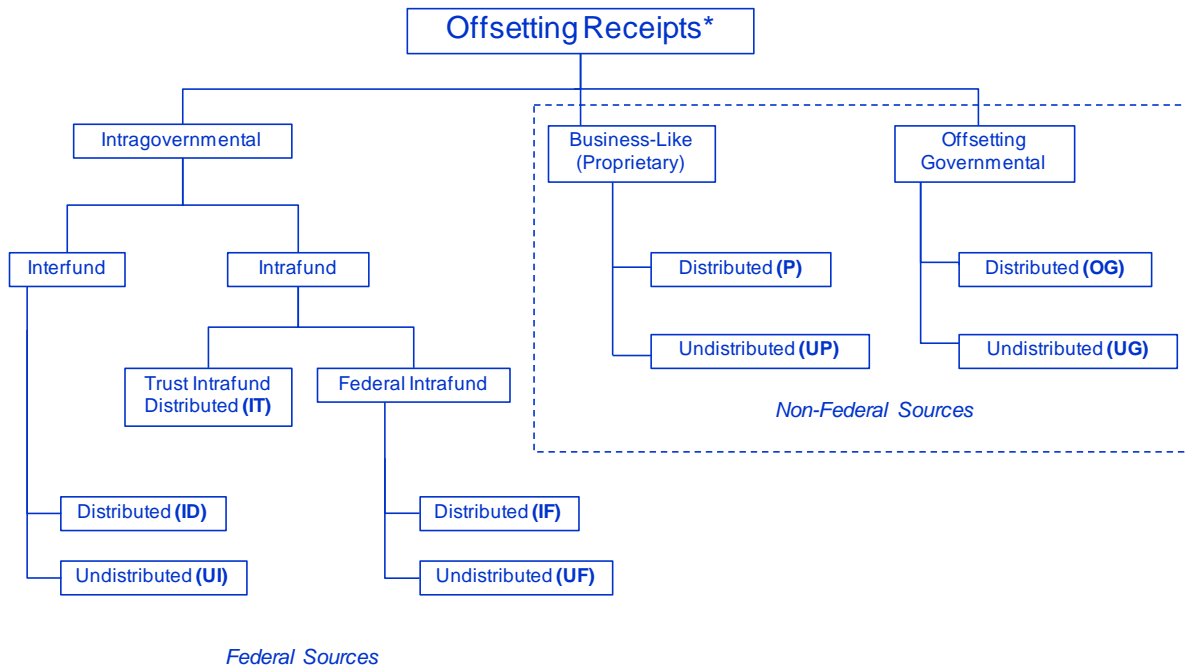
Offsetting Receipts*

Intragovernmental

Business-Like (Proprietary)

Offsetting Governmental

Interfund

Intrafund

Distributed **(P)**

Undistributed **(UP)**

Distributed **(OG)**

Undistributed **(UG)**

Trust Intrafund Distributed **(IT)**

Federal Intrafund

*Non-Federal Sources*

Distributed **(ID)**

Undistributed **(UI)**

Distributed **(IF)**

Undistributed **(UF)**

*Federal Sources*